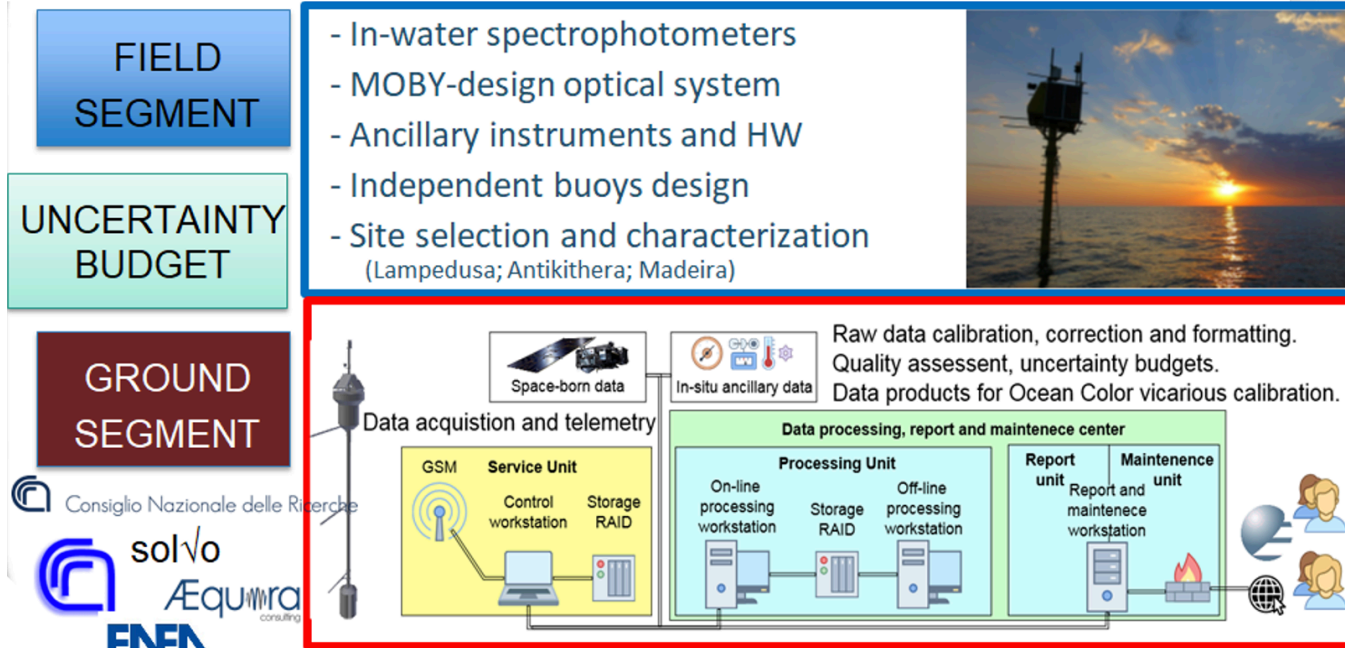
FIELD SEGMENT

UNCERTAINTY BUDGET

GROUND SEGMENT

- In-water spectrophotometers
- MOBY-design optical system
- Ancillary instruments and HW
- Independent buoys design
- Site selection and characterization
(Lampedusa; Antikithera; Madeira)

Space-born data

In-situ ancillary data

Raw data calibration, correction and formatting.
Quality assessent, uncertainty budgets.
Data products for Ocean Color vicarious calibration.

Data acquistion and telemetry

Data processing, report and maintenece center

GSM

Service Unit

Control workstation

Storage RAID

Processing Unit

On-line processing workstation

Storage RAID

Off-line processing workstation

Report unit

Report and maintenece workstation

Maintenence unit

Consiglio Nazionale delle Ricerche

solvo

Æquora consulting

ENEA